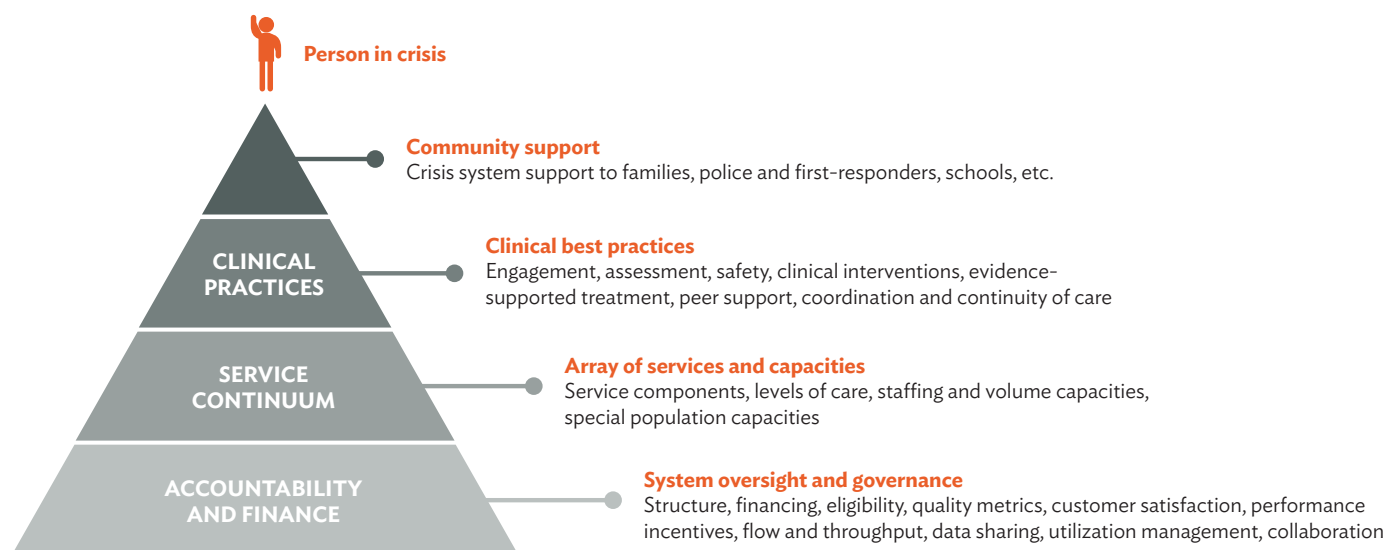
Person in crisis

Community support
Crisis system support to families, police and first-responders, schools, etc.

CLINICAL PRACTICES

Clinical best practices
Engagement, assessment, safety, clinical interventions, evidence-supported treatment, peer support, coordination and continuity of care

SERVICE CONTINUUM

Array of services and capacities
Service components, levels of care, staffing and volume capacities, special population capacities

ACCOUNTABILITY AND FINANCE

System oversight and governance
Structure, financing, eligibility, quality metrics, customer satisfaction, performance incentives, flow and throughput, data sharing, utilization management, collaboration